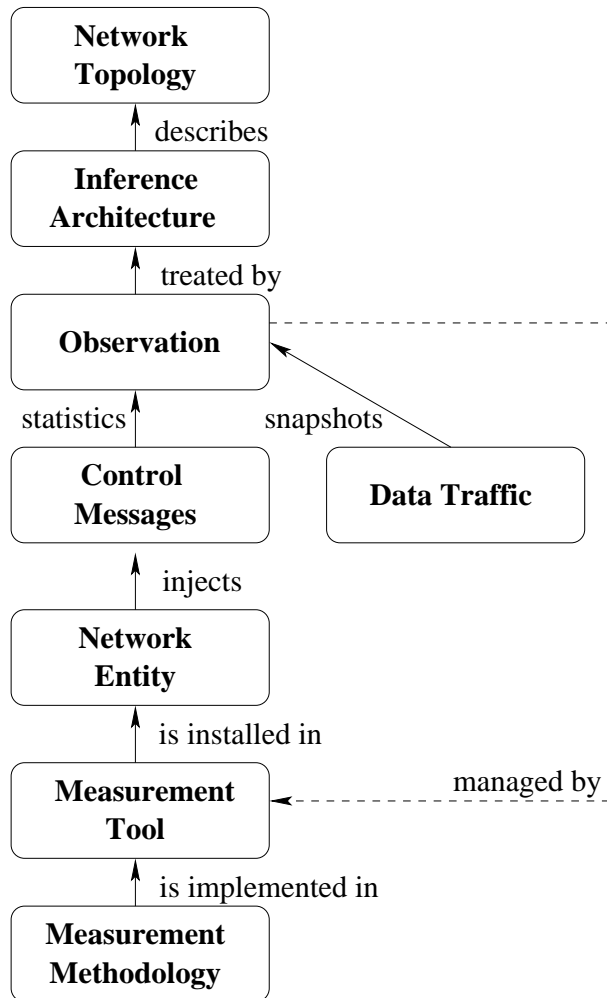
Network Topology

describes

Inference Architecture

treated by

Observation

statistics

snapshots

Control Messages

Data Traffic

injects

Network Entity

is installed in

Measurement Tool

managed by

is implemented in

Measurement Methodology